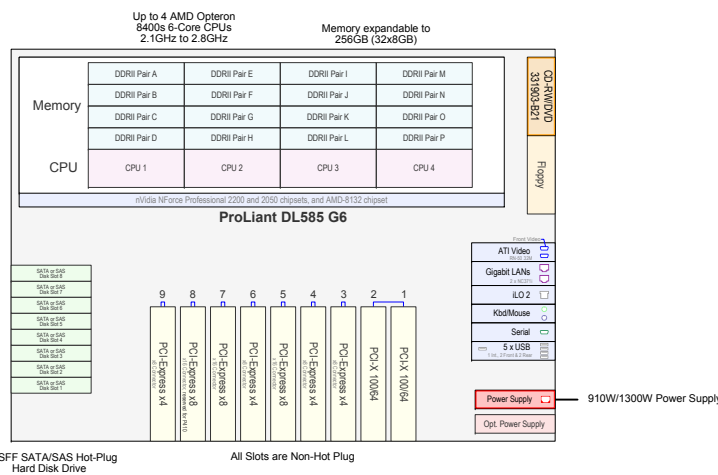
Up to 4 AMD Opteron 8400s 6-Core CPUs 2.1GHz to 2.8GHz

Memory expandable to 256GB (32x8GB)

Memory

| DDRII Pair A | DDRII Pair E | DDRII Pair I | DDRII Pair M |
|---|---|---|---|
| DDRII Pair B | DDRII Pair F | DDRII Pair J | DDRII Pair N |
| DDRII Pair C | DDRII Pair G | DDRII Pair K | DDRII Pair O |
| DDRII Pair D | DDRII Pair H | DDRII Pair L | DDRII Pair P |

CPU

| CPU 1 | CPU 2 | CPU 3 | CPU 4 |
|---|---|---|---|

nVidia NForce Professional 2200 and 2050 chipsets, and AMD-8132 chipset

ProLiant DL585 G6

CD-RW/DVD 331903-B21

Floppy

Front Video

ATI Video

Gigabit LANs

iLO 2

Kbd/Mouse

Serial

5 x USB

SATA or SAS Disk Slot 8
SATA or SAS Disk Slot 7
SATA or SAS Disk Slot 6
SATA or SAS Disk Slot 5
SATA or SAS Disk Slot 4
SATA or SAS Disk Slot 3
SATA or SAS Disk Slot 2
SATA or SAS Disk Slot 1

9 8 7 6 5 4 3 2 1

PCI-Express x4
PCI-Express x8
PCI-Express x8
PCI-Express x4
PCI-Express x8
PCI-Express x4
PCI-Express x4
PCI-X 100/64
PCI-X 100/64

Power Supply

Opt. Power Supply

910W/1300W Power Supply

SFF SATA/SAS Hot-Plug Hard Disk Drive

All Slots are Non-Hot Plug